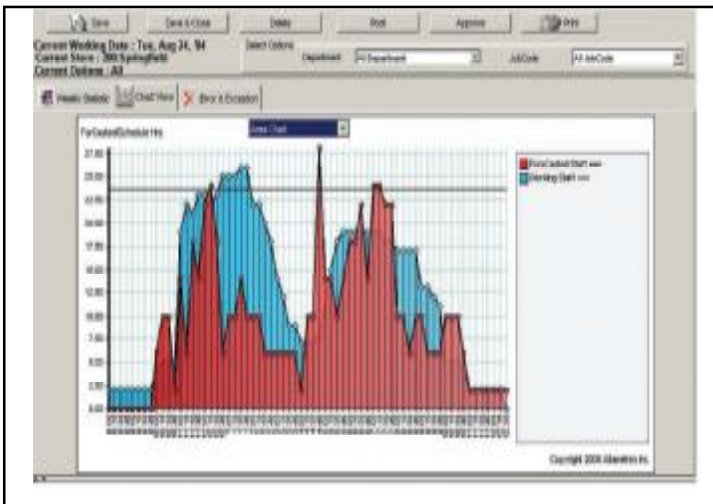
Save | Save & Close | Delete | Post | Approve | Print

Current Working Date : Tue, Aug 24, '04
Current Store : 300 Springfield
Current Options : All

Select Options
Department: All Department
JobCode: All JobCode

Weekly Statistic | Chart View | Error & Exception

ForCasted/Schedule Hrs
Area Chart

ForeCasted Staff
Working Staff

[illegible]

Copyright 2004 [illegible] Inc.